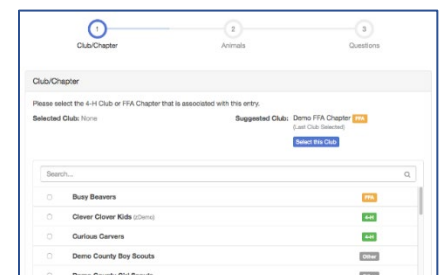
1
Club/Chapter

2
Animals

3
Questions

Club/Chapter

Please select the 4-H Club or FFA Chapter that is associated with this entry.

Selected Club: None

Suggested Club: Demo FFA Chapter FFA
(Last Club Selected)

Select this Club

Search...

Busy Beavers FFA

Clever Clover Kids (Demo) 4-H

Curious Carvers 4-H

Demo County Boy Scouts Other

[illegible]